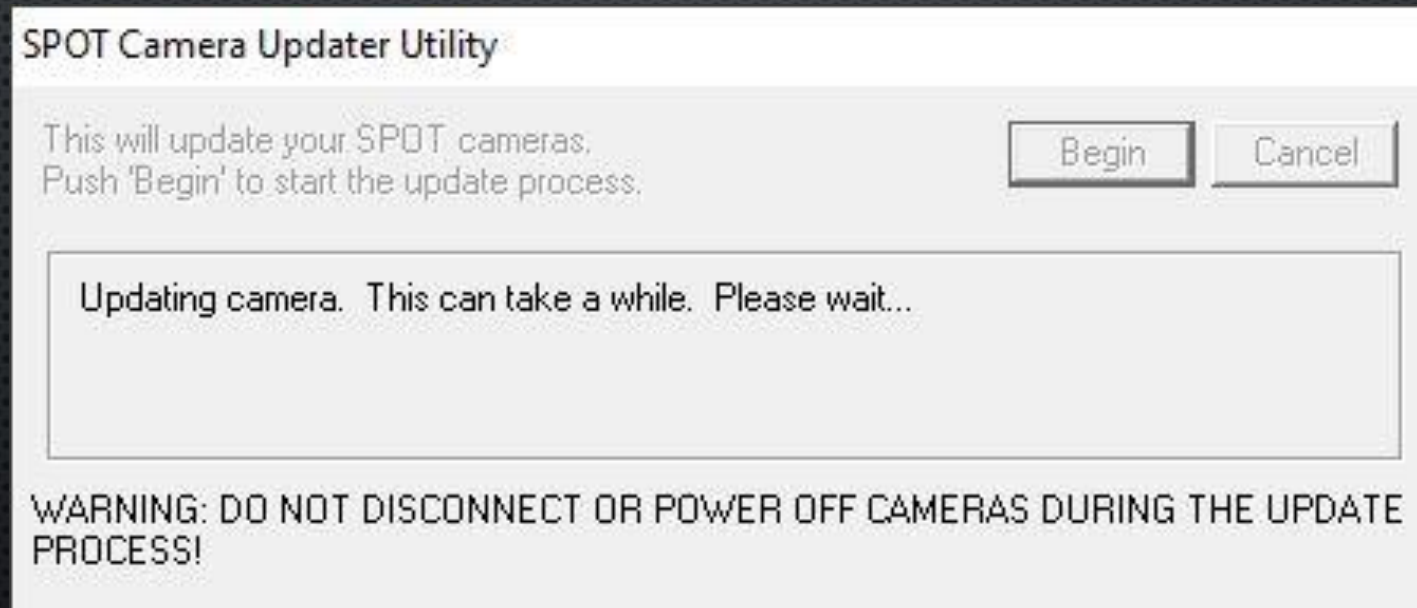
SPOT Camera Updater Utility

This will update your SPOT cameras.
Push 'Begin' to start the update process.

Begin

Cancel

Updating camera. This can take a while. Please wait...

WARNING: DO NOT DISCONNECT OR POWER OFF CAMERAS DURING THE UPDATE PROCESS!